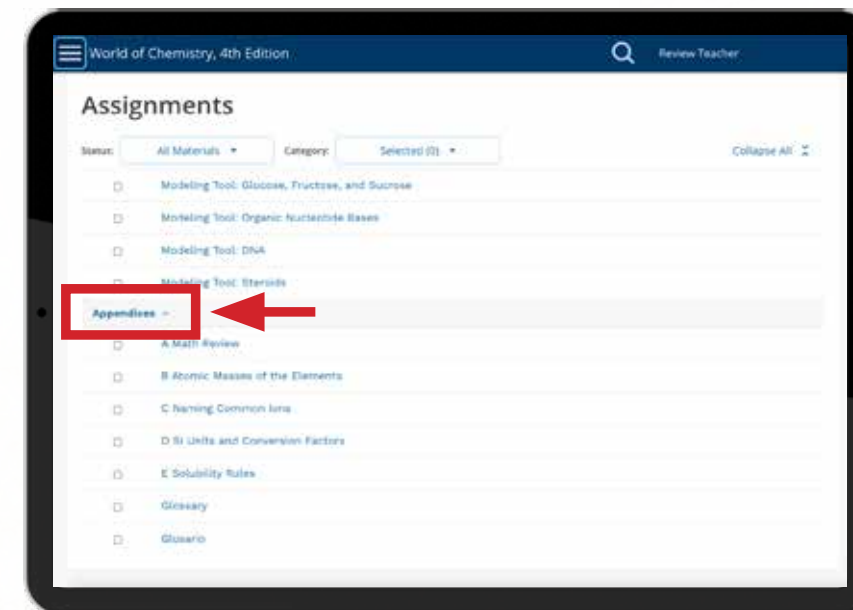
World of Chemistry, 4th Edition

Review Teacher

Assignments

Status: All Materials

Category: Selected (0)

Collapse All

Modeling Tool: Glucose, Fructose, and Sucrose

Modeling Tool: Organic Nucleotide Bases

Modeling Tool: DNA

Modeling Tool: Steroids

Appendices

A Math Review

B Atomic Masses of the Elements

C Naming Common Ions

D SI Units and Conversion Factors

E Solubility Rules

Glossary

Glosario